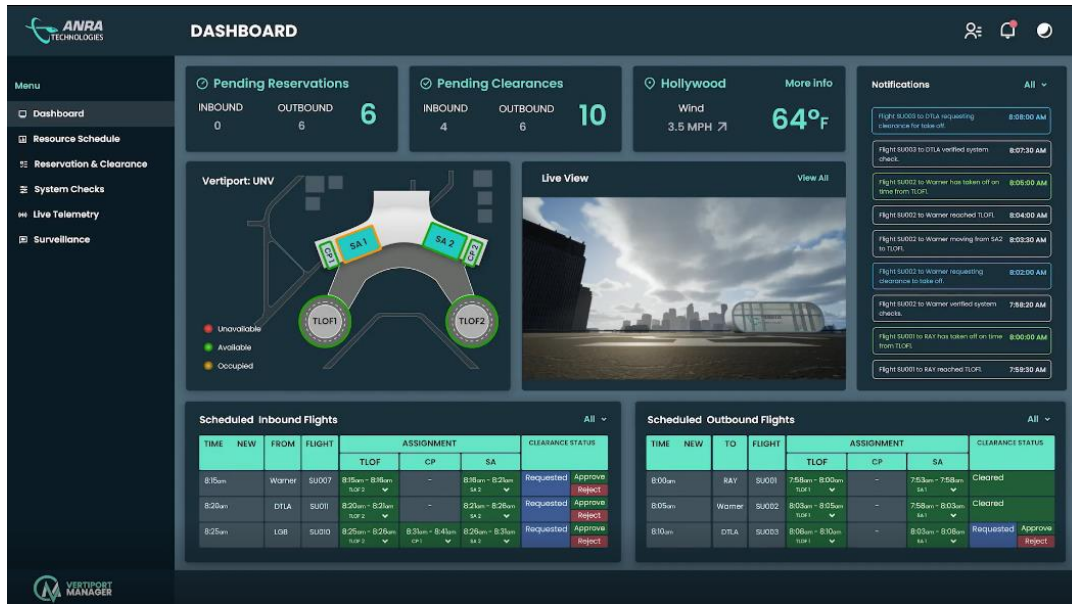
ANRA TECHNOLOGIES

DASHBOARD

Menu
Dashboard
Resource Schedule
Reservation & Clearance
System Checks
Live Telemetry
Surveillance

Pending Reservations
INBOUND 0
OUTBOUND 6
6

Pending Clearances
INBOUND 4
OUTBOUND 6
10

Hollywood
More info
Wind
3.5 MPH ↗
64°F

Notifications
All

Flight SU003 to DTLA requesting clearance for take off. 8:08:00 AM
Flight SU003 to DTLA verified system check. 8:07:30 AM
Flight SU002 to Warner has taken off on time from TLOF1. 8:05:00 AM
Flight SU002 to Warner reached TLOF1. 8:04:00 AM
Flight SU002 to Warner moving from SA2 to TLOF1. 8:03:30 AM
Flight SU002 to Warner requesting clearance to take off. 8:02:00 AM
Flight SU002 to Warner verified system checks. 7:58:20 AM
Flight SU001 to RAY has taken off on time from TLOF1. 8:00:00 AM
Flight SU001 to RAY reached TLOF1. 7:59:30 AM

Vertiport: UNV
SA 1
SA 2
CP1
CP2
TLOF1
TLOF2
Unavailable
Available
Occupied

Live View
View All

Scheduled Inbound Flights
All

| TIME NEW | FROM | FLIGHT | TLOF | CP | SA | CLEARANCE STATUS |
|---|---|---|---|---|---|---|
| 8:15am | Warner | SU007 | 8:15am - 8:16am TLOF 2 | - | 8:16am - 8:21am SA 2 | Requested Approve Reject |
| 8:20am | DTLA | SU011 | 8:20am - 8:21am TLOF 2 | - | 8:21am - 8:26am SA 2 | Requested Approve Reject |
| 8:25am | LGB | SU010 | 8:25am - 8:26am TLOF 2 | 8:31am - 8:41am CP 1 | 8:26am - 8:31am SA 2 | Requested Approve Reject |

Scheduled Outbound Flights
All

| TIME NEW | TO | FLIGHT | TLOF | CP | SA | CLEARANCE STATUS |
|---|---|---|---|---|---|---|
| 8:00am | RAY | SU001 | 7:58am - 8:00am TLOF 1 | - | 7:53am - 7:58am SA 1 | Cleared |
| 8:05am | Warner | SU002 | 8:03am - 8:05am TLOF 1 | - | 7:58am - 8:03am SA 1 | Cleared |
| 8:10am | DTLA | SU003 | 8:08am - 8:10am TLOF 1 | - | 8:03am - 8:08am SA 1 | Requested Approve Reject |

VERTIPORT MANAGER